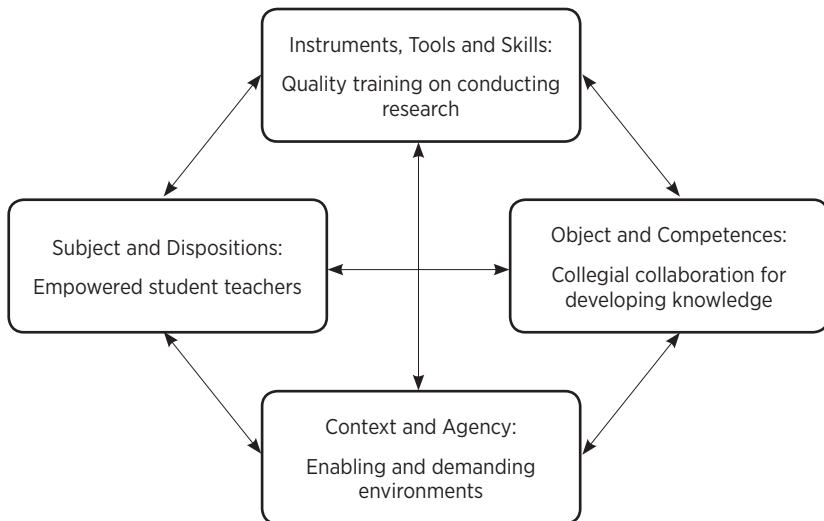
Instruments, Tools and Skills:

Quality training on conducting research

Subject and Dispositions:

Empowered student teachers

Object and Competences:

Collegial collaboration for developing knowledge

Context and Agency:

Enabling and demanding environments